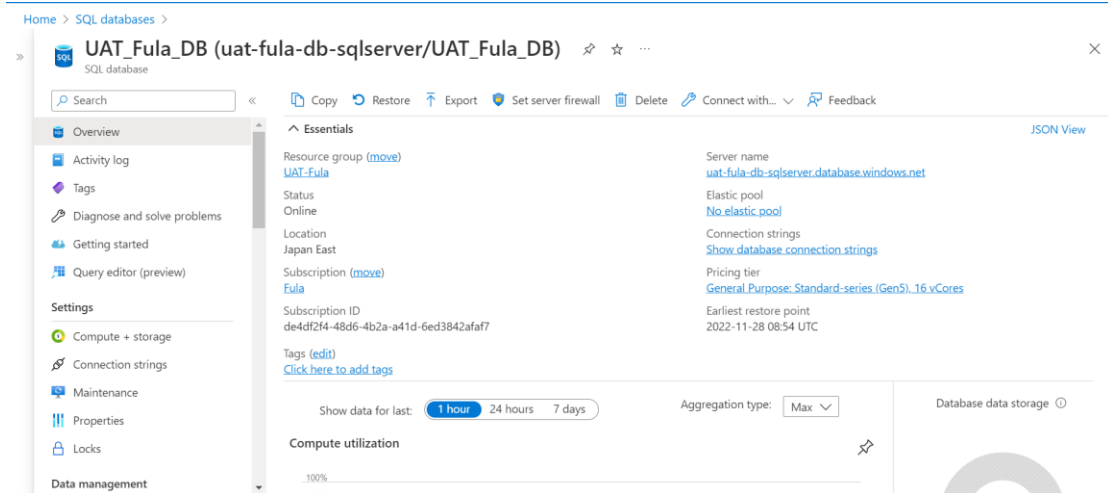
Home > SQL databases >

UAT_Fula_DB (uat-fula-db-sqlserver/UAT_Fula_DB) ☆ ···

SQL database

Search

Overview
Activity log
Tags
Diagnose and solve problems
Getting started
Query editor (preview)

Settings

Compute + storage
Connection strings
Maintenance
Properties
Locks

Data management

Copy Restore Export Set server firewall Delete Connect with... Feedback

Essentials

JSON View

Resource group (move)
UAT-Fula

Status
Online

Location
Japan East

Subscription (move)
Fula

Subscription ID
de4df2f4-48d6-4b2a-a41d-6ed3842afaf7

Server name
uat-fula-db-sqlserver.database.windows.net

Elastic pool
No elastic pool

Connection strings
Show database connection strings

Pricing tier
General Purpose: Standard-series (Gen5), 16 vCores

Earliest restore point
2022-11-28 08:54 UTC

Tags (edit)
Click here to add tags

Show data for last: 1 hour 24 hours 7 days

Aggregation type: Max

Database data storage

Compute utilization

100%